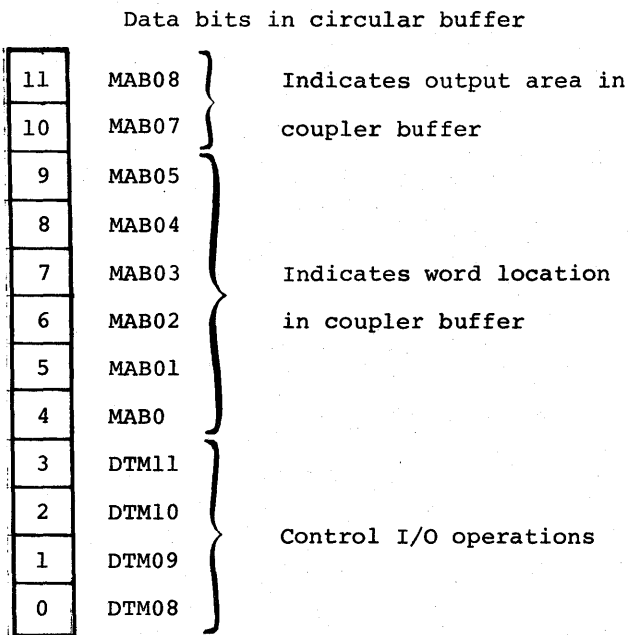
Data bits in circular buffer

| | |
|---|---|
| 11 | MAB08 |
| 10 | MAB07 |
| 9 | MAB05 |
| 8 | MAB04 |
| 7 | MAB03 |
| 6 | MAB02 |
| 5 | MAB01 |
| 4 | MAB0 |
| 3 | DTM11 |
| 2 | DTM10 |
| 1 | DTM09 |
| 0 | DTM08 |

Indicates output area in coupler buffer

Indicates word location in coupler buffer

Control I/O operations